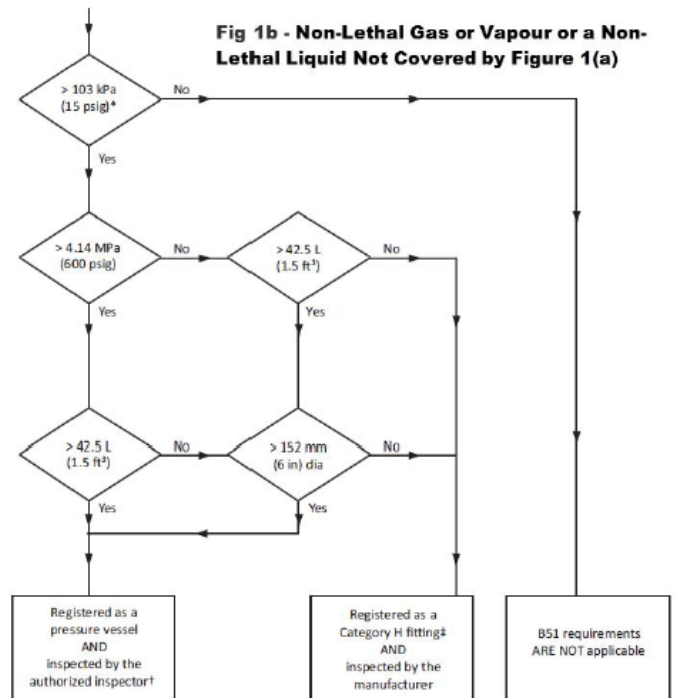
Fig 1b - Non-Lethal Gas or Vapour or a Non-Lethal Liquid Not Covered by Figure 1(a)

> 103 kPa (15 psig)*

No

Yes

> 4.14 MPa (600 psig)

No

> 42.5 L (1.5 ft³)

No

Yes

Yes

> 42.5 L (1.5 ft³)

No

> 152 mm (6 in) dia

No

Yes

Yes

Registered as a pressure vessel AND inspected by the authorized inspector†

Registered as a Category H fitting‡ AND inspected by the manufacturer

B51 requirements ARE NOT applicable